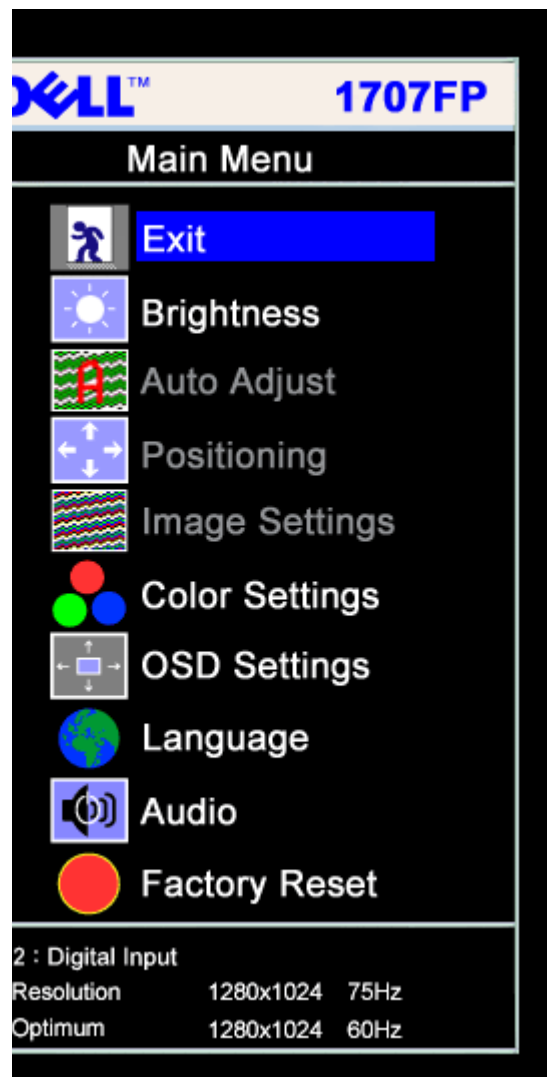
DELL™ 1707FP

Main Menu

Exit
Brightness
Auto Adjust
Positioning
Image Settings
Color Settings
OSD Settings
Language
Audio
Factory Reset

2 : Digital Input
Resolution 1280x1024 75Hz
Optimum 1280x1024 60Hz